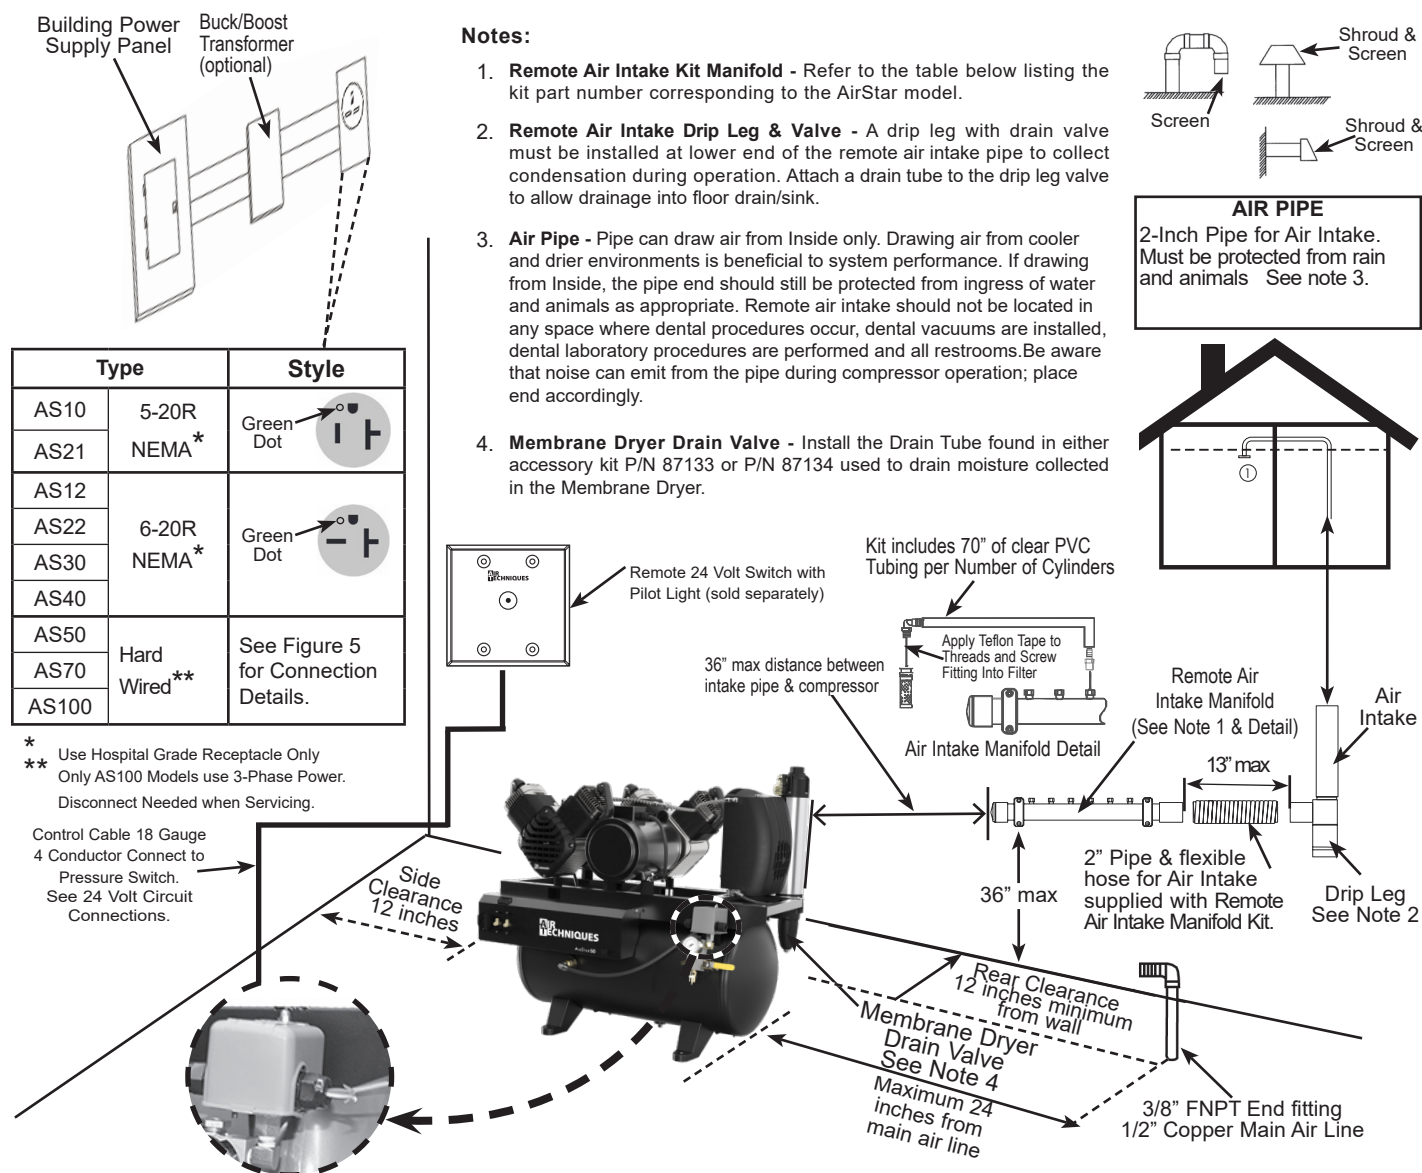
Building Power Supply Panel

Buck/Boost Transformer (optional)

Notes:

1. **Remote Air Intake Kit Manifold -** Refer to the table below listing the kit part number corresponding to the AirStar model.

2. **Remote Air Intake Drip Leg & Valve -** A drip leg with drain valve must be installed at lower end of the remote air intake pipe to collect condensation during operation. Attach a drain tube to the drip leg valve to allow drainage into floor drain/sink.

3. **Air Pipe -** Pipe can draw air from Inside only. Drawing air from cooler and drier environments is beneficial to system performance. If drawing from Inside, the pipe end should still be protected from ingress of water and animals as appropriate. Remote air intake should not be located in any space where dental procedures occur, dental vacuums are installed, dental laboratory procedures are performed and all restrooms.Be aware that noise can emit from the pipe during compressor operation; place end accordingly.

4. **Membrane Dryer Drain Valve -** Install the Drain Tube found in either accessory kit P/N 87133 or P/N 87134 used to drain moisture collected in the Membrane Dryer.

Screen

Shroud & Screen

Shroud & Screen

AIR PIPE
2-Inch Pipe for Air Intake. Must be protected from rain and animals See note 3.

①

| Type | | Style |
|---|---|---|
| AS10 | 5-20R NEMA* | Green Dot |
| AS21 | | |
| AS12 | 6-20R NEMA* | Green Dot |
| AS22 | | |
| AS30 | | |
| AS40 | | |
| AS50 | Hard Wired** | See Figure 5 for Connection Details. |
| AS70 | | |
| AS100 | | |

* Use Hospital Grade Receptacle Only
** Only AS100 Models use 3-Phase Power.
Disconnect Needed when Servicing.

Control Cable 18 Gauge 4 Conductor Connect to Pressure Switch. See 24 Volt Circuit Connections.

Remote 24 Volt Switch with Pilot Light (sold separately)

AIR TECHNIQUES

Kit includes 70" of clear PVC Tubing per Number of Cylinders

Apply Teflon Tape to Threads and Screw Fitting Into Filter

Air Intake Manifold Detail

36" max distance between intake pipe & compressor

Remote Air Intake Manifold (See Note 1 & Detail)

Air Intake

13" max

2" Pipe & flexible hose for Air Intake supplied with Remote Air Intake Manifold Kit.

Drip Leg See Note 2

36" max

Side Clearance 12 inches

AIR TECHNIQUES

Rear Clearance 12 inches minimum from wall

Membrane Dryer Drain Valve See Note 4

Maximum 24 inches from main air line

3/8" FNPT End fitting 1/2" Copper Main Air Line